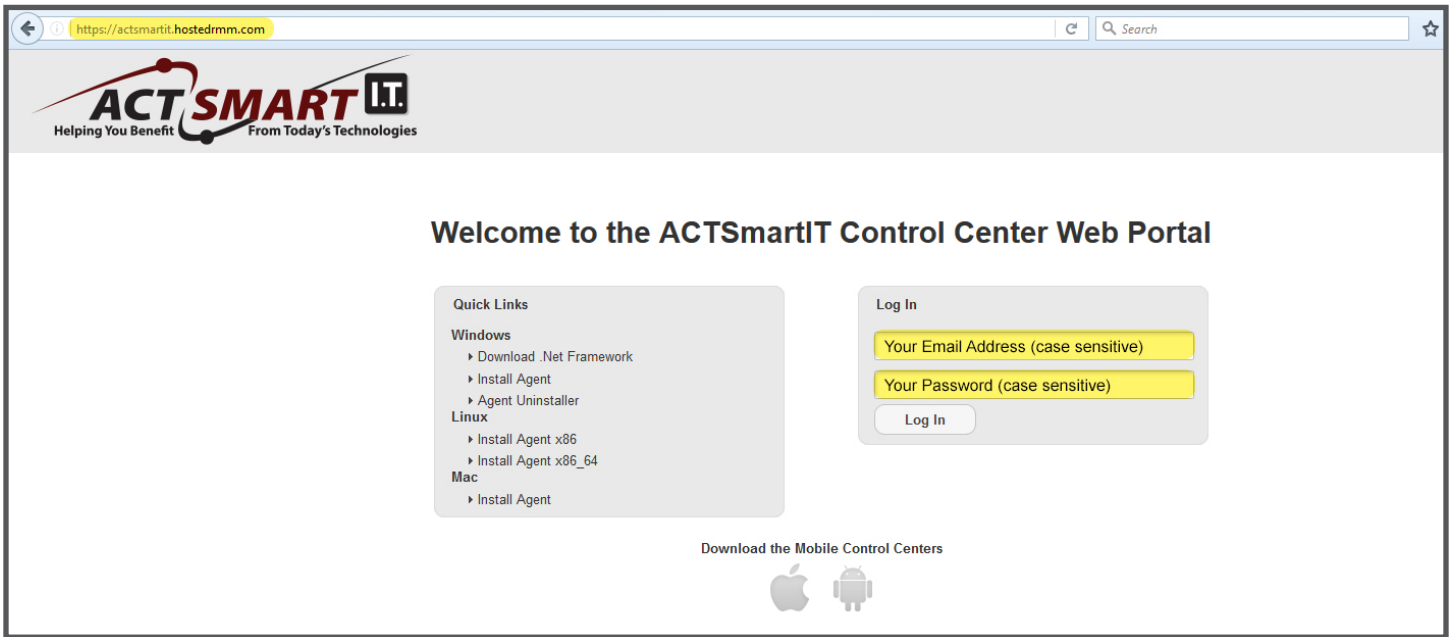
https://actsmartit.hostedrmm.com

Search

ACT SMART I.T.
Helping You Benefit From Today's Technologies

Welcome to the ACTSmartIT Control Center Web Portal

Quick Links

Windows
Download .Net Framework
Install Agent
Agent Uninstaller
Linux
Install Agent x86
Install Agent x86_64
Mac
Install Agent

Log In

Your Email Address (case sensitive)

Your Password (case sensitive)

Log In

Download the Mobile Control Centers